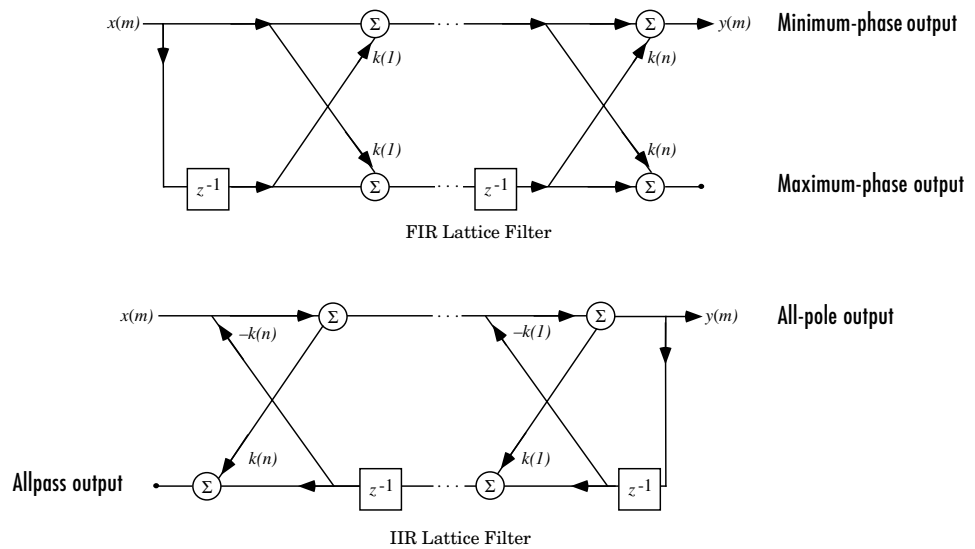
$x(m)$

$\Sigma$

$k(1)$

$k(1)$

$z^{-1}$

$\Sigma$

$z^{-1}$

$\Sigma$

$k(n)$

$k(n)$

$\Sigma$

$y(m)$

Minimum-phase output

Maximum-phase output

FIR Lattice Filter

$x(m)$

$\Sigma$

$-k(n)$

$k(n)$

$\Sigma$

$z^{-1}$

$\Sigma$

$-k(1)$

$k(1)$

$\Sigma$

$z^{-1}$

$y(m)$

All-pole output

Allpass output

IIR Lattice Filter